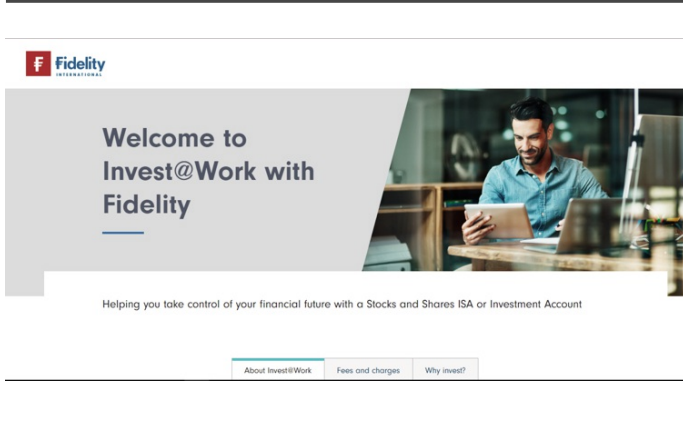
Fidelity
INTERNATIONAL

Welcome to Invest@Work with Fidelity

Helping you take control of your financial future with a Stocks and Shares ISA or Investment Account

About Invest@Work
Fees and charges
Why invest?